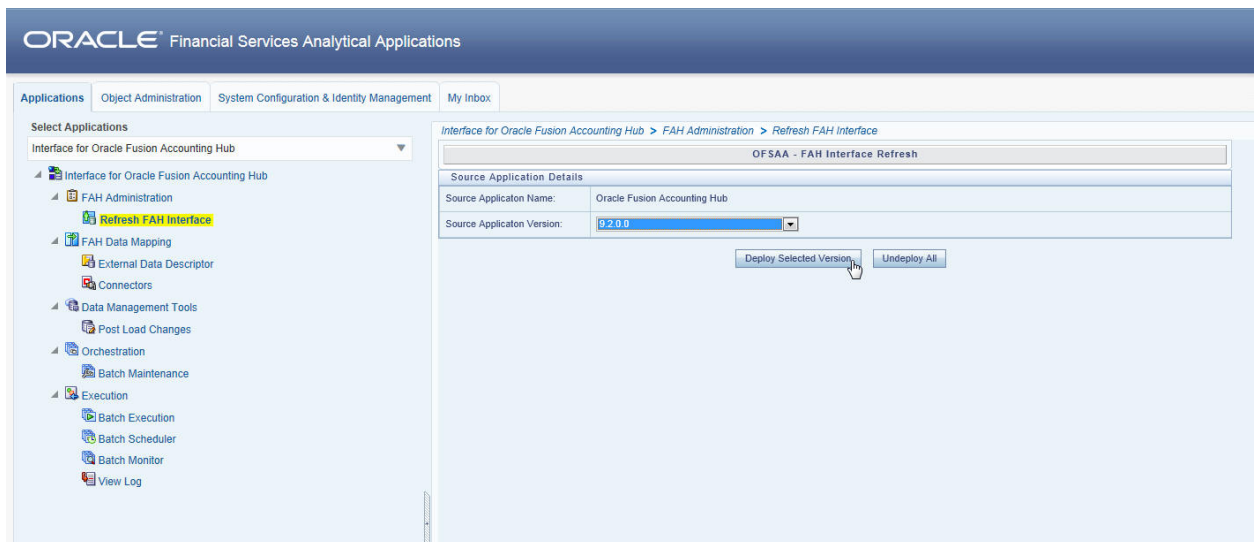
ORACLE® Financial Services Analytical Applications

Applications | Object Administration | System Configuration & Identity Management | My Inbox

Select Applications

Interface for Oracle Fusion Accounting Hub

Interface for Oracle Fusion Accounting Hub
FAH Administration
Refresh FAH Interface
FAH Data Mapping
External Data Descriptor
Connectors
Data Management Tools
Post Load Changes
Orchestration
Batch Maintenance
Execution
Batch Execution
Batch Scheduler
Batch Monitor
View Log

Interface for Oracle Fusion Accounting Hub > FAH Administration > Refresh FAH Interface

OFSAA - FAH Interface Refresh

Source Application Details

| Source Applicaton Name: | Oracle Fusion Accounting Hub |
|---|---|
| Source Applicaton Version: | 9.2.0.0 |

Deploy Selected Version | Undeploy All